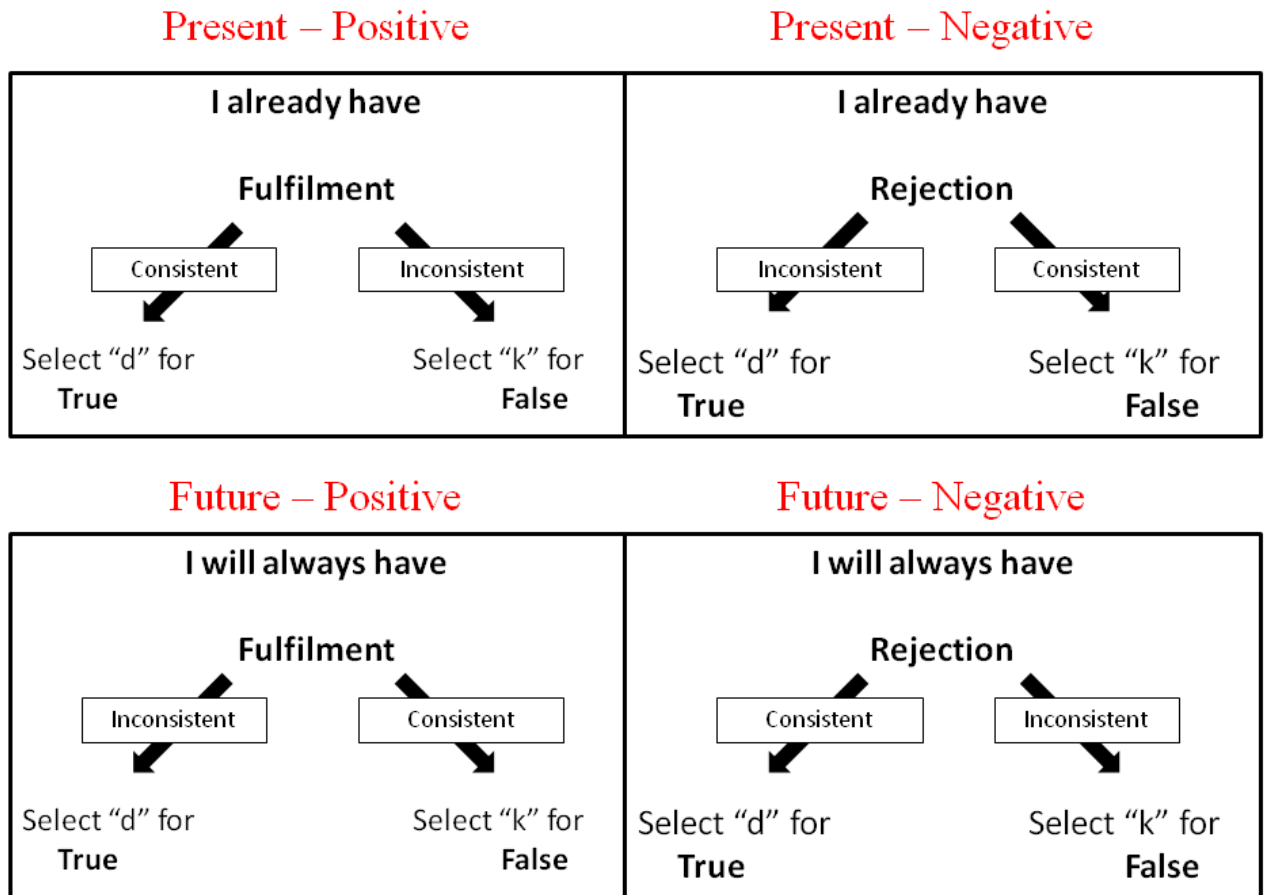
Present – Positive

I already have

Fulfilment

Consistent

Inconsistent

Select “d” for True

Select “k” for False

Present – Negative

I already have

Rejection

Inconsistent

Consistent

Select “d” for True

Select “k” for False

Future – Positive

I will always have

Fulfilment

Inconsistent

Consistent

Select “d” for True

Select “k” for False

Future – Negative

I will always have

Rejection

Consistent

Inconsistent

Select “d” for True

Select “k” for False